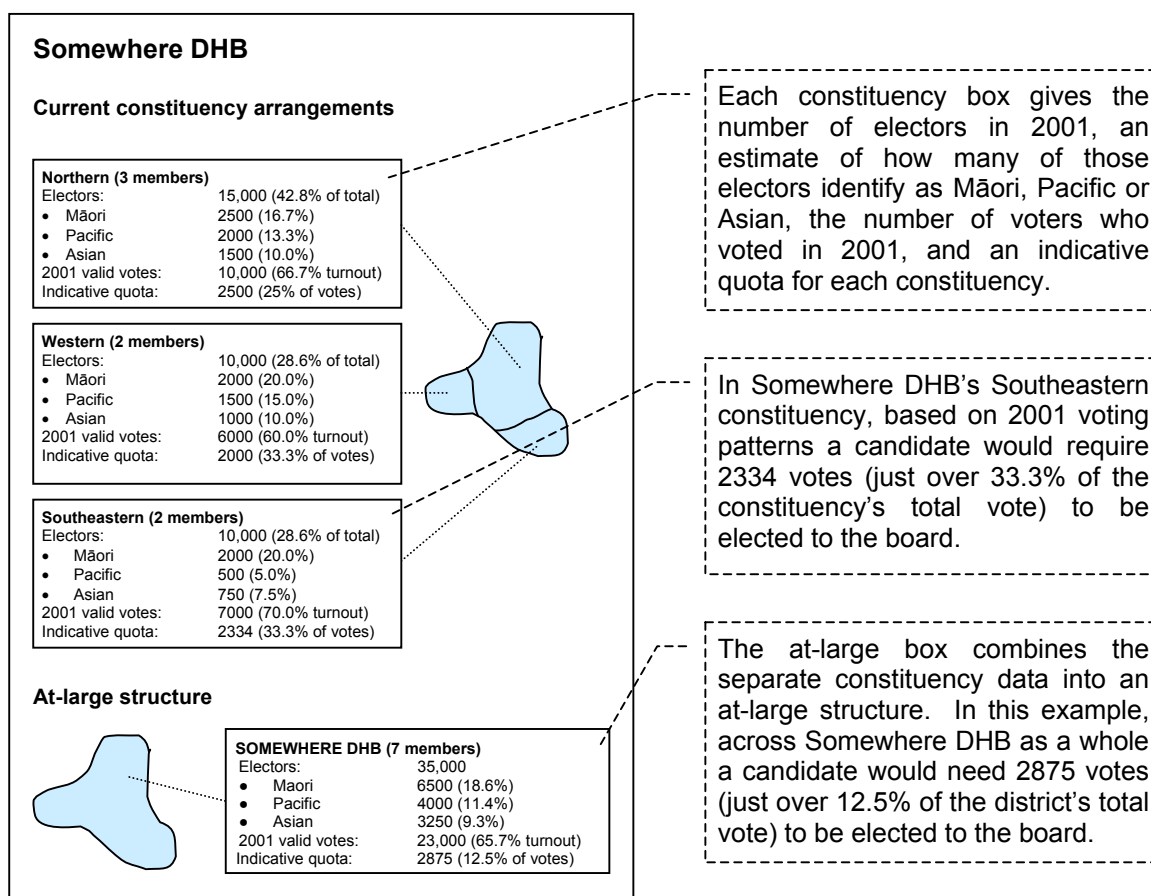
**Somewhere DHB**

**Current constituency arrangements**

| **Northern (3 members)** | |
|---|---|
| Electors: | 15,000 (42.8% of total) |
| • Māori | 2500 (16.7%) |
| • Pacific | 2000 (13.3%) |
| • Asian | 1500 (10.0%) |
| 2001 valid votes: | 10,000 (66.7% turnout) |
| Indicative quota: | 2500 (25% of votes) |

| **Western (2 members)** | |
|---|---|
| Electors: | 10,000 (28.6% of total) |
| • Māori | 2000 (20.0%) |
| • Pacific | 1500 (15.0%) |
| • Asian | 1000 (10.0%) |
| 2001 valid votes: | 6000 (60.0% turnout) |
| Indicative quota: | 2000 (33.3% of votes) |

| **Southeastern (2 members)** | |
|---|---|
| Electors: | 10,000 (28.6% of total) |
| • Māori | 2000 (20.0%) |
| • Pacific | 500 (5.0%) |
| • Asian | 750 (7.5%) |
| 2001 valid votes: | 7000 (70.0% turnout) |
| Indicative quota: | 2334 (33.3% of votes) |

**At-large structure**

| **SOMEWHERE DHB (7 members)** | |
|---|---|
| Electors: | 35,000 |
| • Maori | 6500 (18.6%) |
| • Pacific | 4000 (11.4%) |
| • Asian | 3250 (9.3%) |
| 2001 valid votes: | 23,000 (65.7% turnout) |
| Indicative quota: | 2875 (12.5% of votes) |

Each constituency box gives the number of electors in 2001, an estimate of how many of those electors identify as Māori, Pacific or Asian, the number of voters who voted in 2001, and an indicative quota for each constituency.

In Somewhere DHB's Southeastern constituency, based on 2001 voting patterns a candidate would require 2334 votes (just over 33.3% of the constituency's total vote) to be elected to the board.

The at-large box combines the separate constituency data into an at-large structure. In this example, across Somewhere DHB as a whole a candidate would need 2875 votes (just over 12.5% of the district's total vote) to be elected to the board.